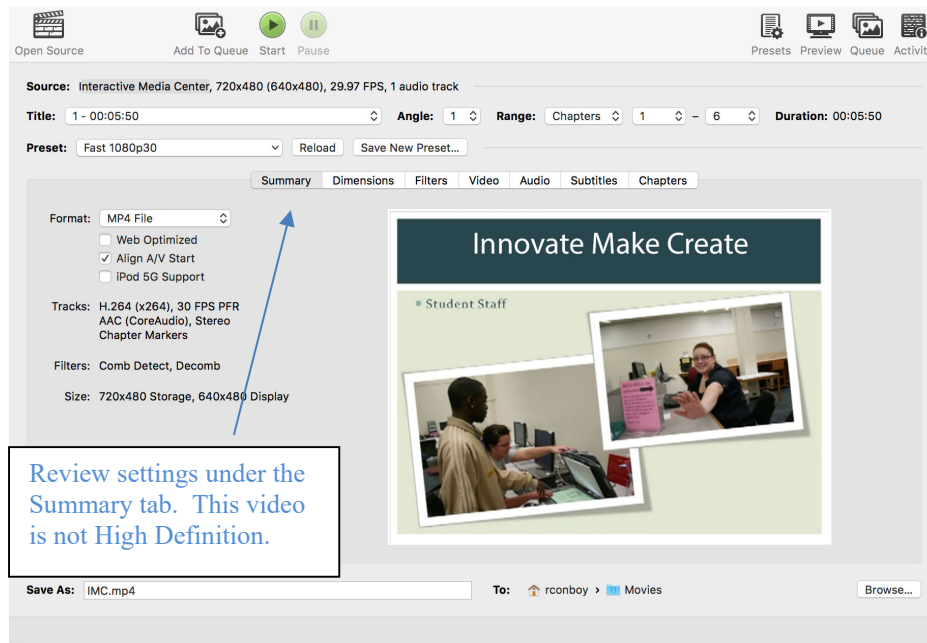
Open Source  Add To Queue  Start  Pause  Presets  Preview  Queue  Activit

Source: Interactive Media Center, 720x480 (640x480), 29.97 FPS, 1 audio track

Title: 1 - 00:05:50  Angle: 1  Range: Chapters  1 – 6  Duration: 00:05:50

Preset: Fast 1080p30  Reload  Save New Preset...

Summary  Dimensions  Filters  Video  Audio  Subtitles  Chapters

Format: MP4 File
Web Optimized
✓ Align A/V Start
iPod 5G Support

Tracks: H.264 (x264), 30 FPS PFR
AAC (CoreAudio), Stereo
Chapter Markers

Filters: Comb Detect, Decomb

Size: 720x480 Storage, 640x480 Display

Innovate Make Create

Student Staff

Review settings under the Summary tab. This video is not High Definition.

Save As: IMC.mp4  To: rconboy › Movies  Browse...